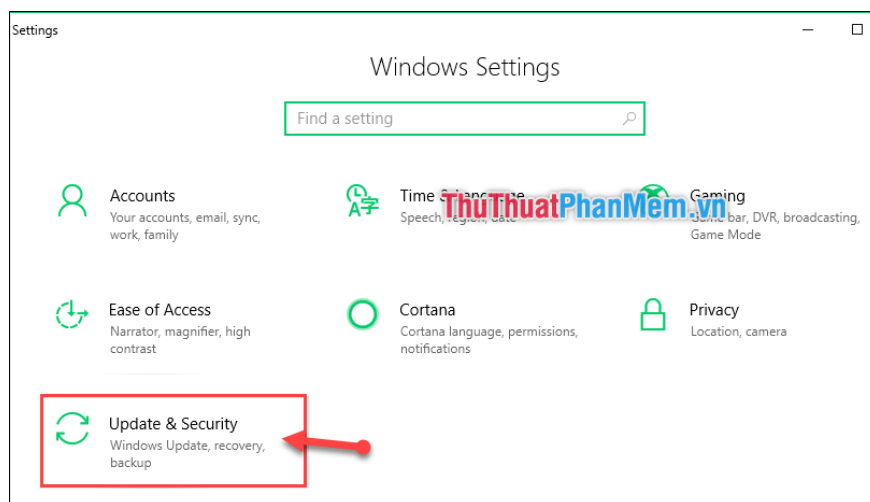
Settings

Windows Settings

Find a setting

Accounts
Your accounts, email, sync, work, family

Time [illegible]
Speech, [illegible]

ThuThuatPhanMem.vn

Gaming
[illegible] bar, DVR, broadcasting, Game Mode

Ease of Access
Narrator, magnifier, high contrast

Cortana
Cortana language, permissions, notifications

Privacy
Location, camera

Update & Security
Windows Update, recovery, backup